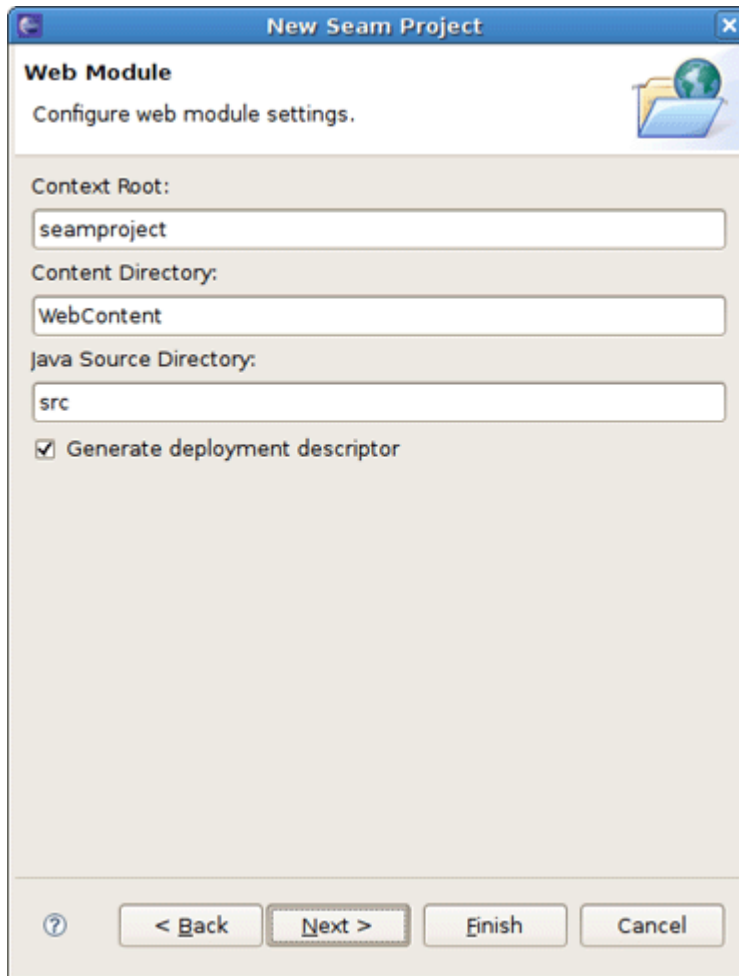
New Seam Project

Web Module

Configure web module settings.

Context Root:

seamproject

Content Directory:

WebContent

Java Source Directory:

src

☑ Generate deployment descriptor

?

< Back

Next >

Finish

Cancel